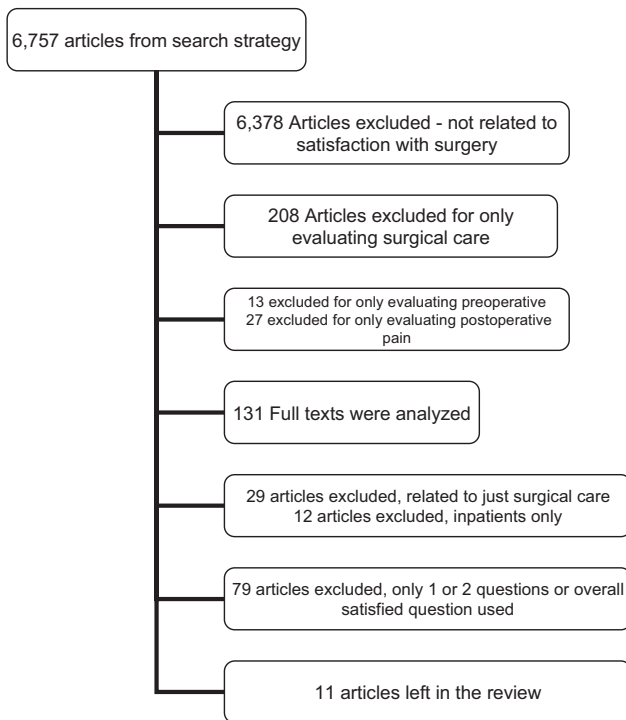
6,757 articles from search strategy

6,378 Articles excluded - not related to satisfaction with surgery

208 Articles excluded for only evaluating surgical care

13 excluded for only evaluating preoperative
27 excluded for only evaluating postoperative pain

131 Full texts were analyzed

29 articles excluded, related to just surgical care
12 articles excluded, inpatients only

79 articles excluded, only 1 or 2 questions or overall satisfied question used

11 articles left in the review